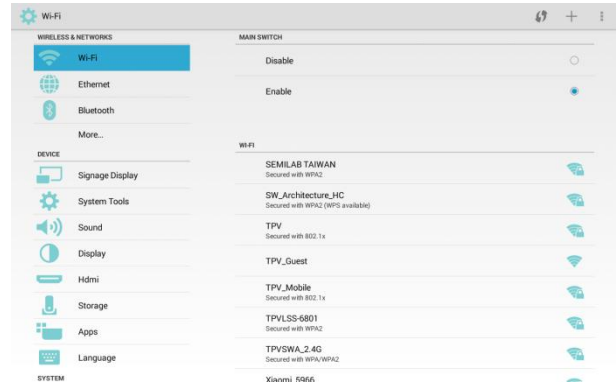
Wi-Fi

WIRELESS & NETWORKS

Wi-Fi

Ethernet

Bluetooth

More...

DEVICE

Signage Display

System Tools

Sound

Display

Hdmi

Storage

Apps

Language

SYSTEM

MAIN SWITCH

Disable

Enable

WI-FI

SEMILAB TAIWAN
Secured with WPA2

SW_Architecture_HC
Secured with WPA2 (WPS available)

TPV
Secured with 802.1x

TPV_Guest

TPV_Mobile
Secured with 802.1x

TPVLSS-6801
Secured with WPA2

TPVSWA_2.4G
Secured with WPA/WPA2

Xiaomi_5966